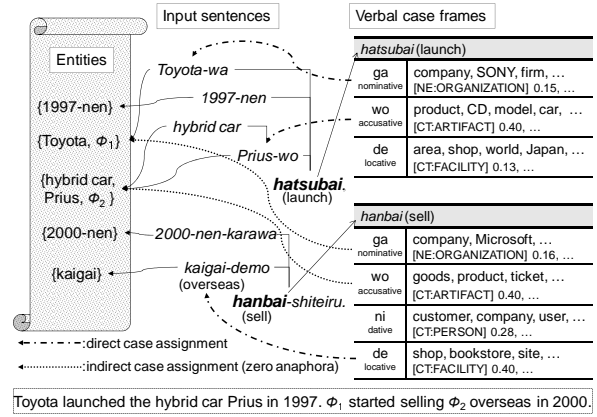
Entities

{1997-nen}

{Toyota, $\Phi_1$}

{hybrid car, Prius, $\Phi_2$ }

{2000-nen}

{kaigai}

Input sentences

Toyota-wa

1997-nen

hybrid car

Prius-wo

hatsubai.
(launch)

2000-nen-karawa

kaigai-demo
(overseas)

hanbai-shiteiru.
(sell)

Verbal case frames

hatsubai (launch)

| | |
|---|---|
| ga nominative | company, SONY, firm, …<br>[NE:ORGANIZATION] 0.15, … |
| wo accusative | product, CD, model, car, …<br>[CT:ARTIFACT] 0.40, … |
| de locative | area, shop, world, Japan, …<br>[CT:FACILITY] 0.13, … |

hanbai (sell)

| | |
|---|---|
| ga nominative | company, Microsoft, …<br>[NE:ORGANIZATION] 0.16, … |
| wo accusative | goods, product, ticket, …<br>[CT:ARTIFACT] 0.40, … |
| ni dative | customer, company, user, …<br>[CT:PERSON] 0.28, … |
| de locative | shop, bookstore, site, …<br>[CT:FACILITY] 0.40, … |

:direct case assignment

:indirect case assignment (zero anaphora)

Toyota launched the hybrid car Prius in 1997. $\Phi_1$ started selling $\Phi_2$ overseas in 2000.